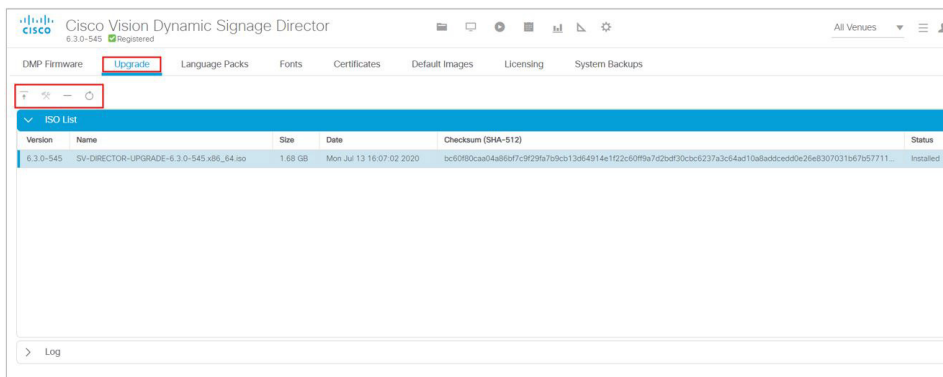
cisco Cisco Vision Dynamic Signage Director
6.3.0-545 Registered

All Venues

DMP Firmware Upgrade Language Packs Fonts Certificates Default Images Licensing System Backups

ISO List

| Version | Name | Size | Date | Checksum (SHA-512) | Status |
|---|---|---|---|---|---|
| 6.3.0-545 | SV-DIRECTOR-UPGRADE-6.3.0-545.x86_64.iso | 1.68 GB | Mon Jul 13 16:07:02 2020 | bc60f80caa04a86bf7c9f29fa7b9cb13d64914e1f22c60ff9a7d2bdf30cbc6237a3c64ad10a8addcedd0e26e8307031b67b57711... | Installed |

Log